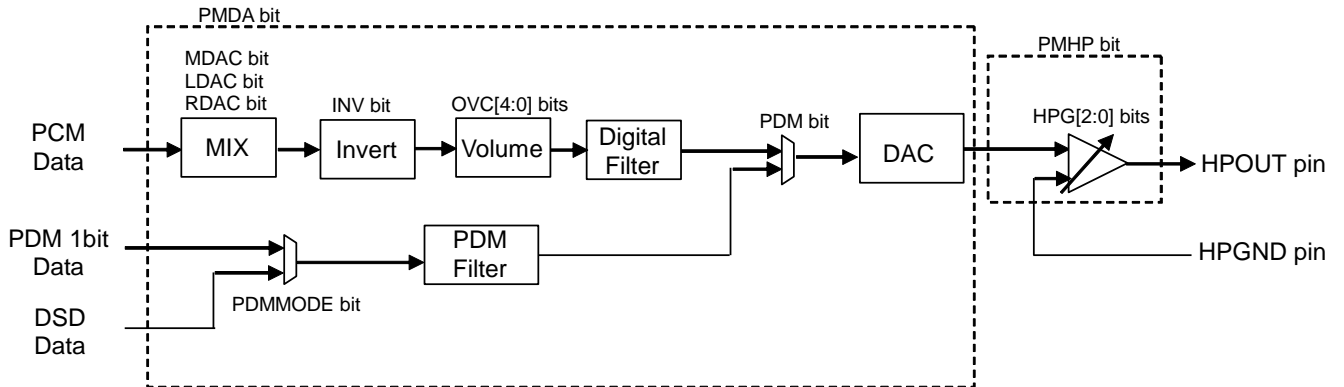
PMDA bit

MDAC bit
LDAC bit
RDAC bit

INV bit

OVC[4:0] bits

PMHP bit

PCM Data

MIX

Invert

Volume

Digital Filter

PDM bit

DAC

HPG[2:0] bits

HPOUT pin

PDM 1bit Data

PDM Filter

HPGND pin

PDMMODE bit

DSD Data